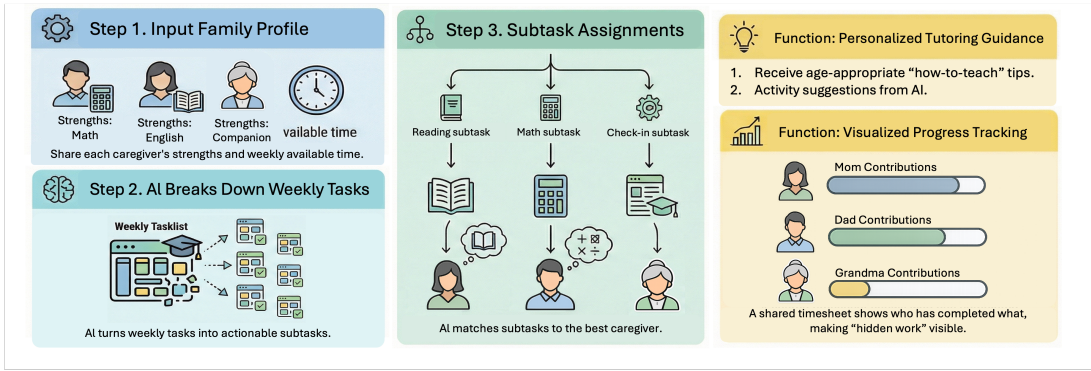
Step 1. Input Family Profile

Strengths: Math

Strengths: English

Strengths: Companion

vailable time

Share each caregiver's strengths and weekly available time.

Step 2. Al Breaks Down Weekly Tasks

Weekly Tasklist

Al turns weekly tasks into actionable subtasks.

Step 3. Subtask Assignments

Reading subtask

Math subtask

Check-in subtask

Al matches subtasks to the best caregiver.

Function: Personalized Tutoring Guidance

1. Receive age-appropriate "how-to-teach" tips.
2. Activity suggestions from AI.

Function: Visualized Progress Tracking

Mom Contributions

Dad Contributions

Grandma Contributions

A shared timesheet shows who has completed what, making "hidden work" visible.